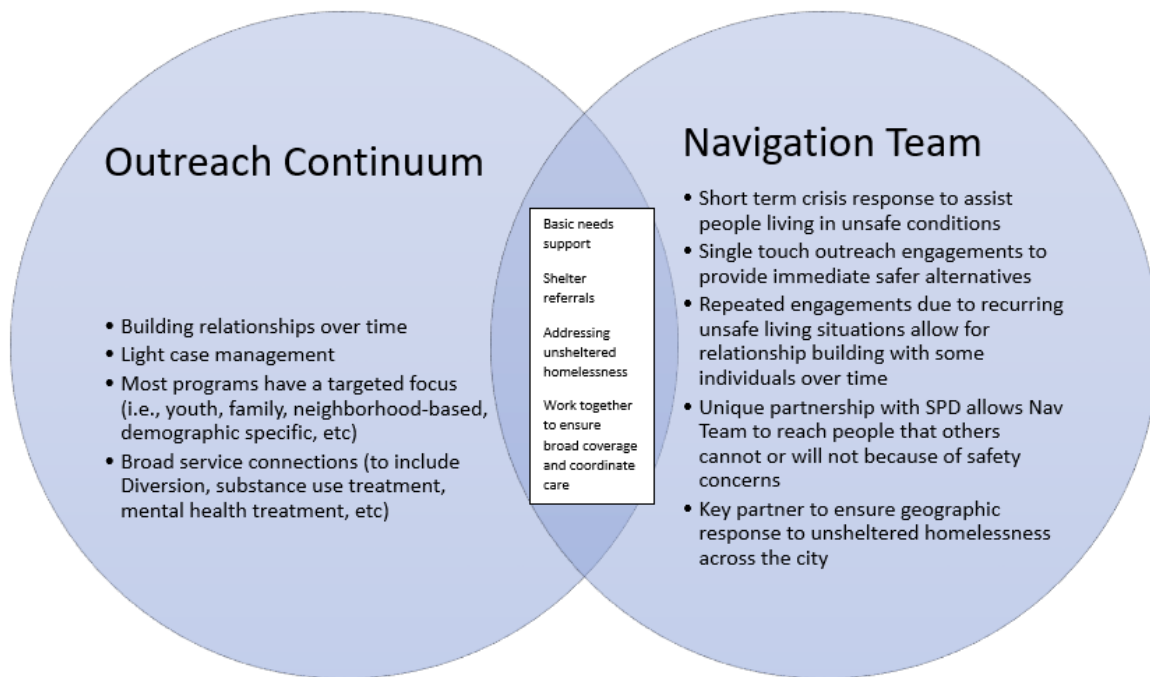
Outreach Continuum

- Building relationships over time
- Light case management
- Most programs have a targeted focus (i.e., youth, family, neighborhood-based, demographic specific, etc)
- Broad service connections (to include Diversion, substance use treatment, mental health treatment, etc)

Basic needs support

Shelter referrals

Addressing unsheltered homelessness

Work together to ensure broad coverage and coordinate care

Navigation Team

- Short term crisis response to assist people living in unsafe conditions
- Single touch outreach engagements to provide immediate safer alternatives
- Repeated engagements due to recurring unsafe living situations allow for relationship building with some individuals over time
- Unique partnership with SPD allows Nav Team to reach people that others cannot or will not because of safety concerns
- Key partner to ensure geographic response to unsheltered homelessness across the city